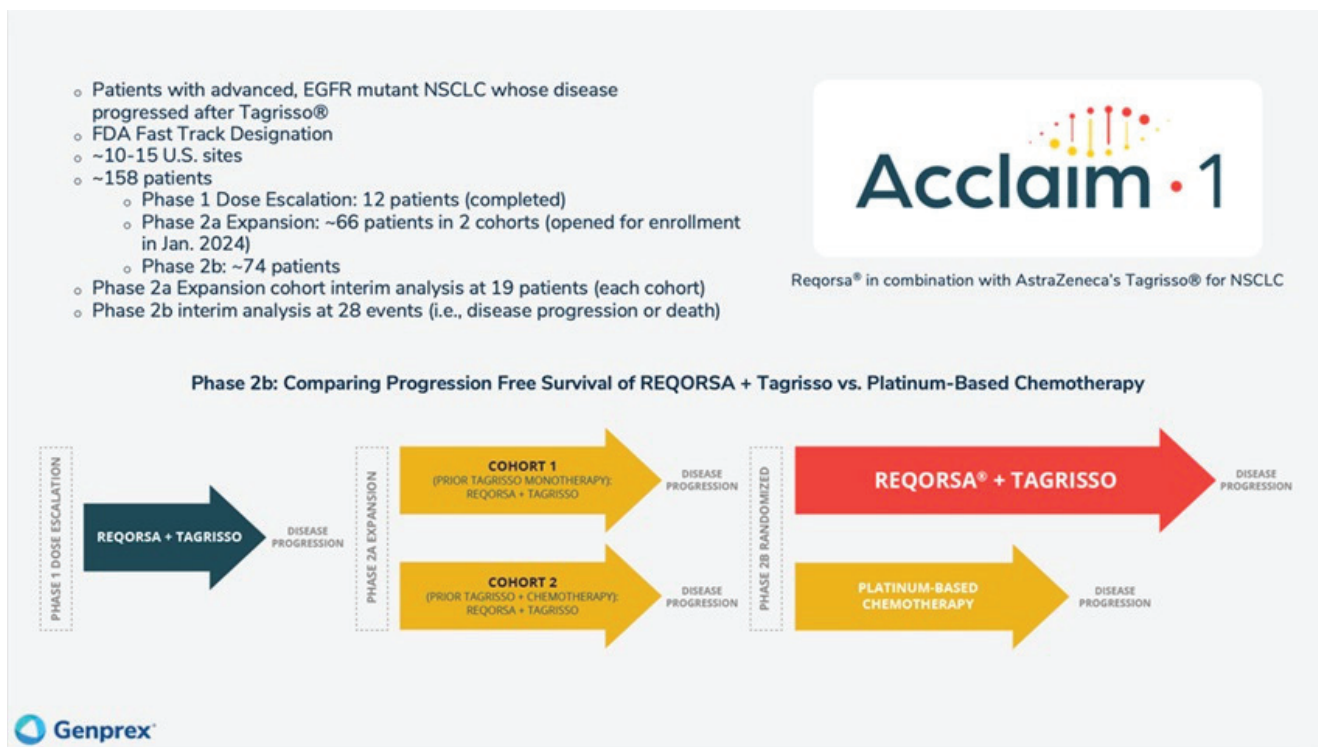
- Patients with advanced, EGFR mutant NSCLC whose disease progressed after Tagrisso®
- FDA Fast Track Designation
- ~10-15 U.S. sites
- ~158 patients
  - Phase 1 Dose Escalation: 12 patients (completed)
  - Phase 2a Expansion: ~66 patients in 2 cohorts (opened for enrollment in Jan. 2024)
  - Phase 2b: ~74 patients
- Phase 2a Expansion cohort interim analysis at 19 patients (each cohort)
- Phase 2b interim analysis at 28 events (i.e., disease progression or death)

Acclaim · 1

Reqorsa® in combination with AstraZeneca's Tagrisso® for NSCLC

Phase 2b: Comparing Progression Free Survival of REQORSA + Tagrisso vs. Platinum-Based Chemotherapy

PHASE 1 DOSE ESCALATION

REQORSA + TAGRISSO

DISEASE PROGRESSION

PHASE 2A EXPANSION

COHORT 1
(PRIOR TAGRISSO MONOTHERAPY): REQORSA + TAGRISSO

DISEASE PROGRESSION

COHORT 2
(PRIOR TAGRISSO + CHEMOTHERAPY): REQORSA + TAGRISSO

DISEASE PROGRESSION

PHASE 2B RANDOMIZED

REQORSA® + TAGRISSO

DISEASE PROGRESSION

PLATINUM-BASED CHEMOTHERAPY

DISEASE PROGRESSION

Genprex